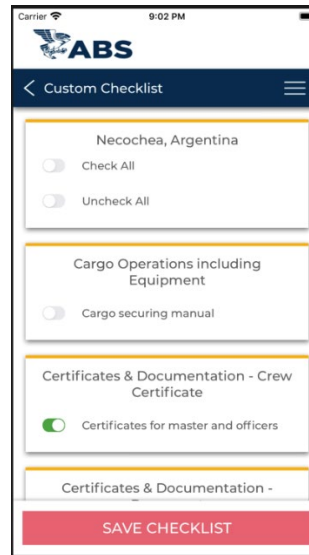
Carrier 9:02 PM

ABS

Custom Checklist

Necochea, Argentina

Check All

Uncheck All

Cargo Operations including Equipment

Cargo securing manual

Certificates & Documentation - Crew Certificate

Certificates for master and officers

Certificates & Documentation -

SAVE CHECKLIST